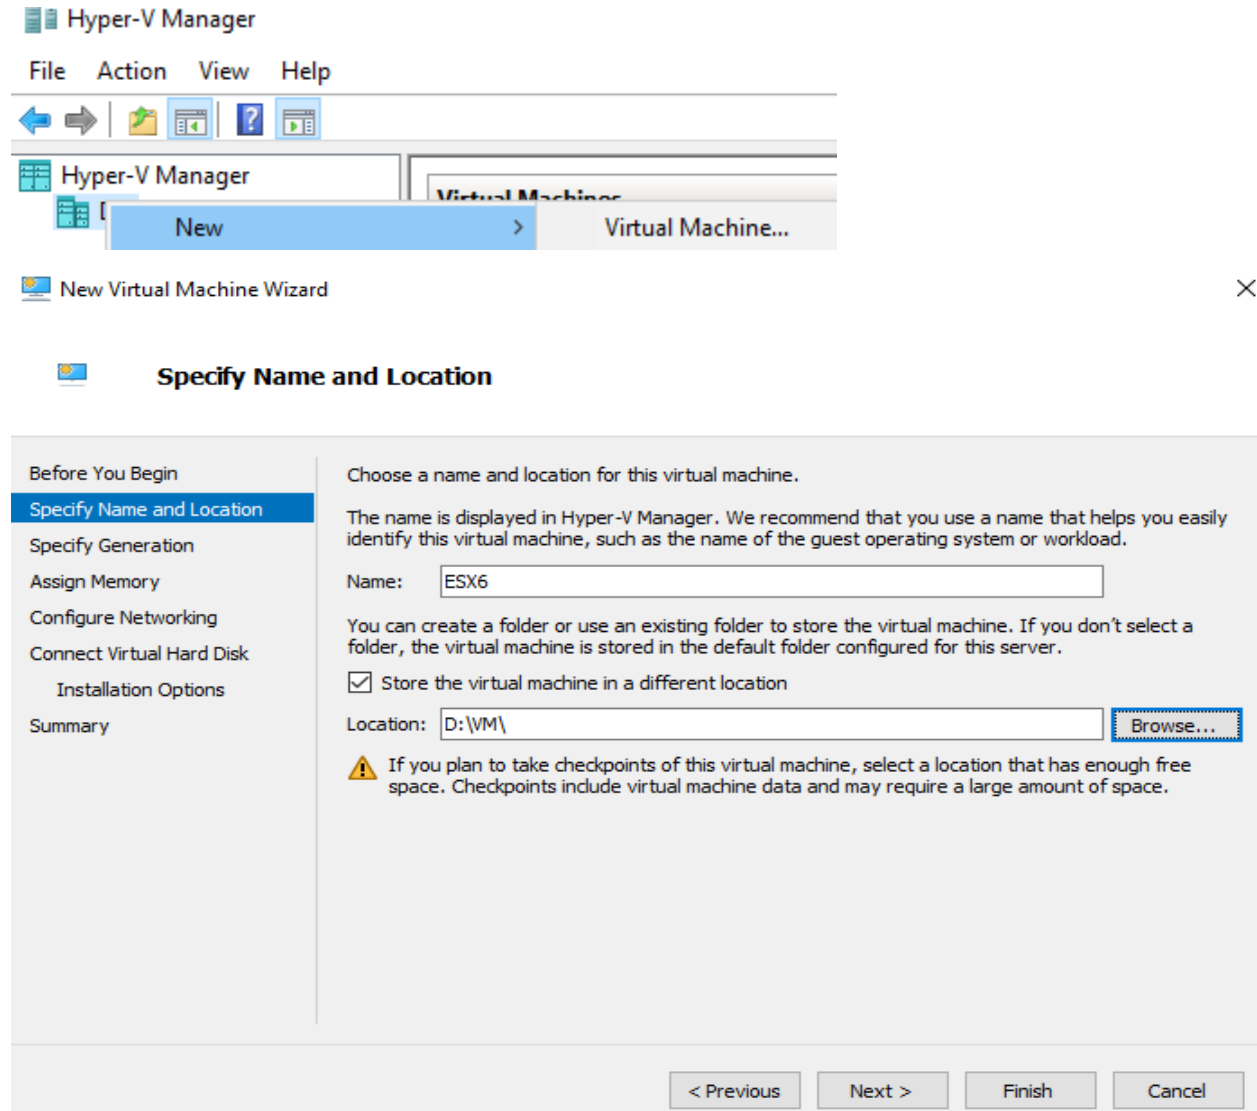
Hyper-V Manager

File Action View Help

Hyper-V Manager

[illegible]

Virtual Machines

New

Virtual Machine...

New Virtual Machine Wizard

Specify Name and Location

Before You Begin
Specify Name and Location
Specify Generation
Assign Memory
Configure Networking
Connect Virtual Hard Disk
Installation Options
Summary

Choose a name and location for this virtual machine.

The name is displayed in Hyper-V Manager. We recommend that you use a name that helps you easily identify this virtual machine, such as the name of the guest operating system or workload.

Name: ESX6

You can create a folder or use an existing folder to store the virtual machine. If you don't select a folder, the virtual machine is stored in the default folder configured for this server.

Store the virtual machine in a different location

Location: D:\VM\

Browse...

If you plan to take checkpoints of this virtual machine, select a location that has enough free space. Checkpoints include virtual machine data and may require a large amount of space.

< Previous Next > Finish Cancel